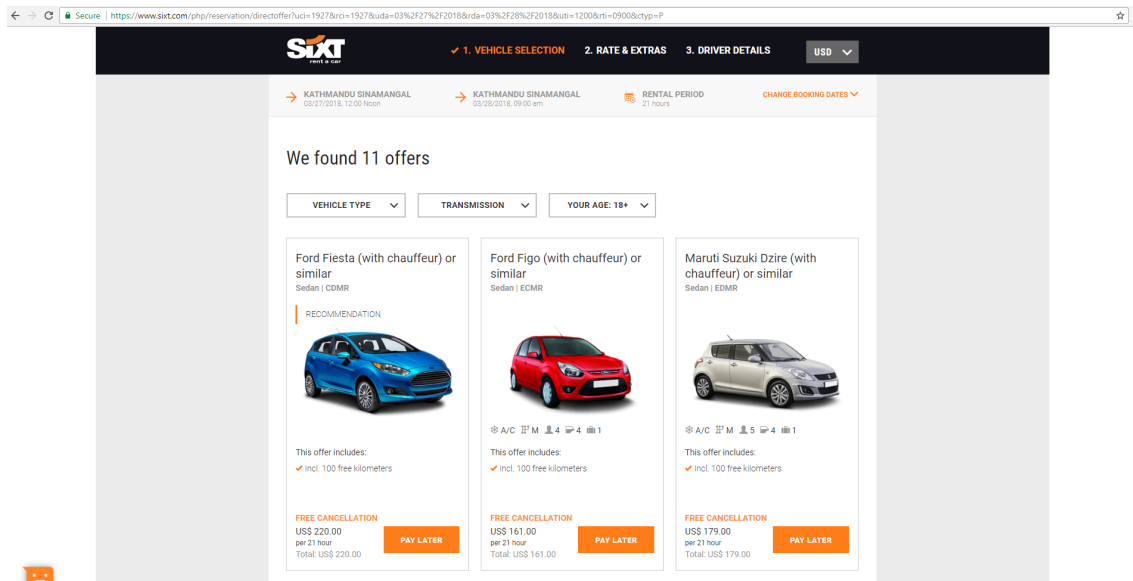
Secure | https://www.sixt.com/php/reservation/directoffer?uci=1927&rci=1927&uda=03%2F27%2F2018&rda=03%2F28%2F2018&uti=1200&rti=0900&ctyp=P

SIXT rent a car

✔ 1. VEHICLE SELECTION 2. RATE & EXTRAS 3. DRIVER DETAILS USD

KATHMANDU SINAMANGAL
03/27/2018, 12:00 Noon

KATHMANDU SINAMANGAL
03/28/2018, 09:00 am

RENTAL PERIOD
21 hours

CHANGE BOOKING DATES

We found 11 offers

VEHICLE TYPE TRANSMISSION YOUR AGE: 18+

Ford Fiesta (with chauffeur) or similar
Sedan | CDMR

RECOMMENDATION

This offer includes:
✔ Incl. 100 free kilometers

FREE CANCELLATION
US$ 220.00
per 21 hour
Total: US$ 220.00
PAY LATER

Ford Figo (with chauffeur) or similar
Sedan | ECMR

A/C M 4 4 1

This offer includes:
✔ Incl. 100 free kilometers

FREE CANCELLATION
US$ 161.00
per 21 hour
Total: US$ 161.00
PAY LATER

Maruti Suzuki Dzire (with chauffeur) or similar
Sedan | EDMR

A/C M 5 4 1

This offer includes:
✔ Incl. 100 free kilometers

FREE CANCELLATION
US$ 179.00
per 21 hour
Total: US$ 179.00
PAY LATER